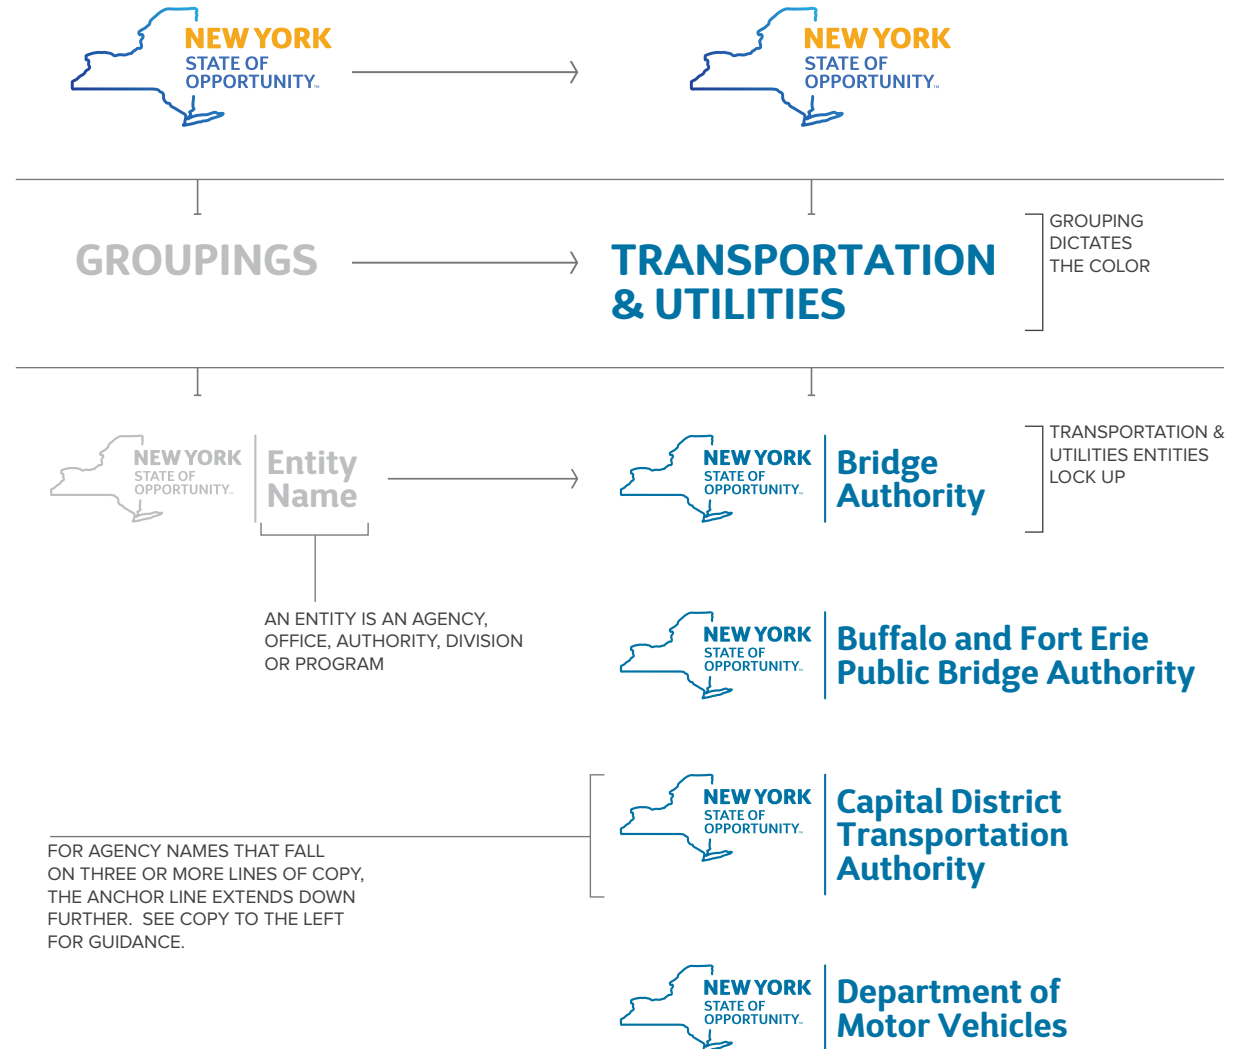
NEW YORK
STATE OF
OPPORTUNITY.

NEW YORK
STATE OF
OPPORTUNITY.

GROUPINGS

TRANSPORTATION
& UTILITIES

GROUPING
DICTATES
THE COLOR

NEW YORK
STATE OF
OPPORTUNITY.
Entity
Name

AN ENTITY IS AN AGENCY, OFFICE, AUTHORITY, DIVISION OR PROGRAM

NEW YORK
STATE OF
OPPORTUNITY.
Bridge
Authority

TRANSPORTATION & UTILITIES ENTITIES LOCK UP

NEW YORK
STATE OF
OPPORTUNITY.
Buffalo and Fort Erie
Public Bridge Authority

NEW YORK
STATE OF
OPPORTUNITY.
Capital District
Transportation
Authority

FOR AGENCY NAMES THAT FALL ON THREE OR MORE LINES OF COPY, THE ANCHOR LINE EXTENDS DOWN FURTHER. SEE COPY TO THE LEFT FOR GUIDANCE.

NEW YORK
STATE OF
OPPORTUNITY.
Department of
Motor Vehicles